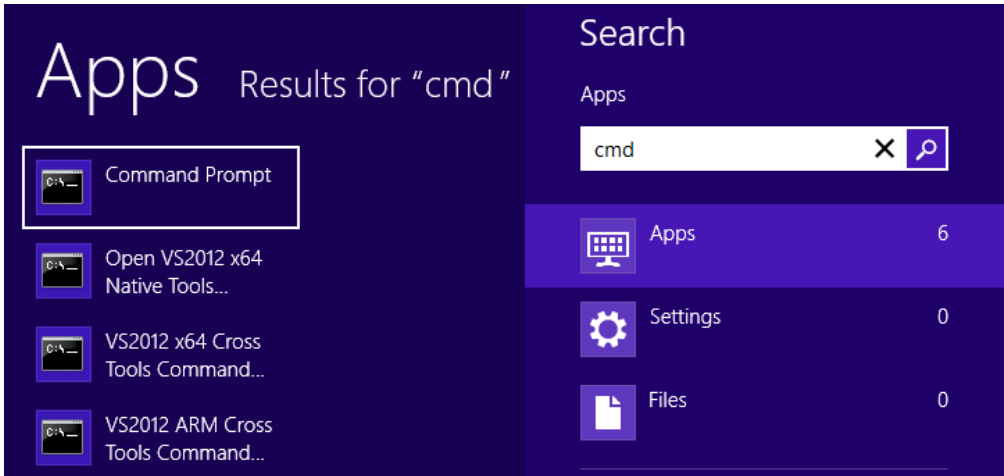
Apps Results for “cmd ”

C:\_ Command Prompt

C:\_ Open VS2012 x64 Native Tools...

C:\_ VS2012 x64 Cross Tools Command...

C:\_ VS2012 ARM Cross Tools Command...

Search

Apps

cmd

Apps 6

Settings 0

Files 0